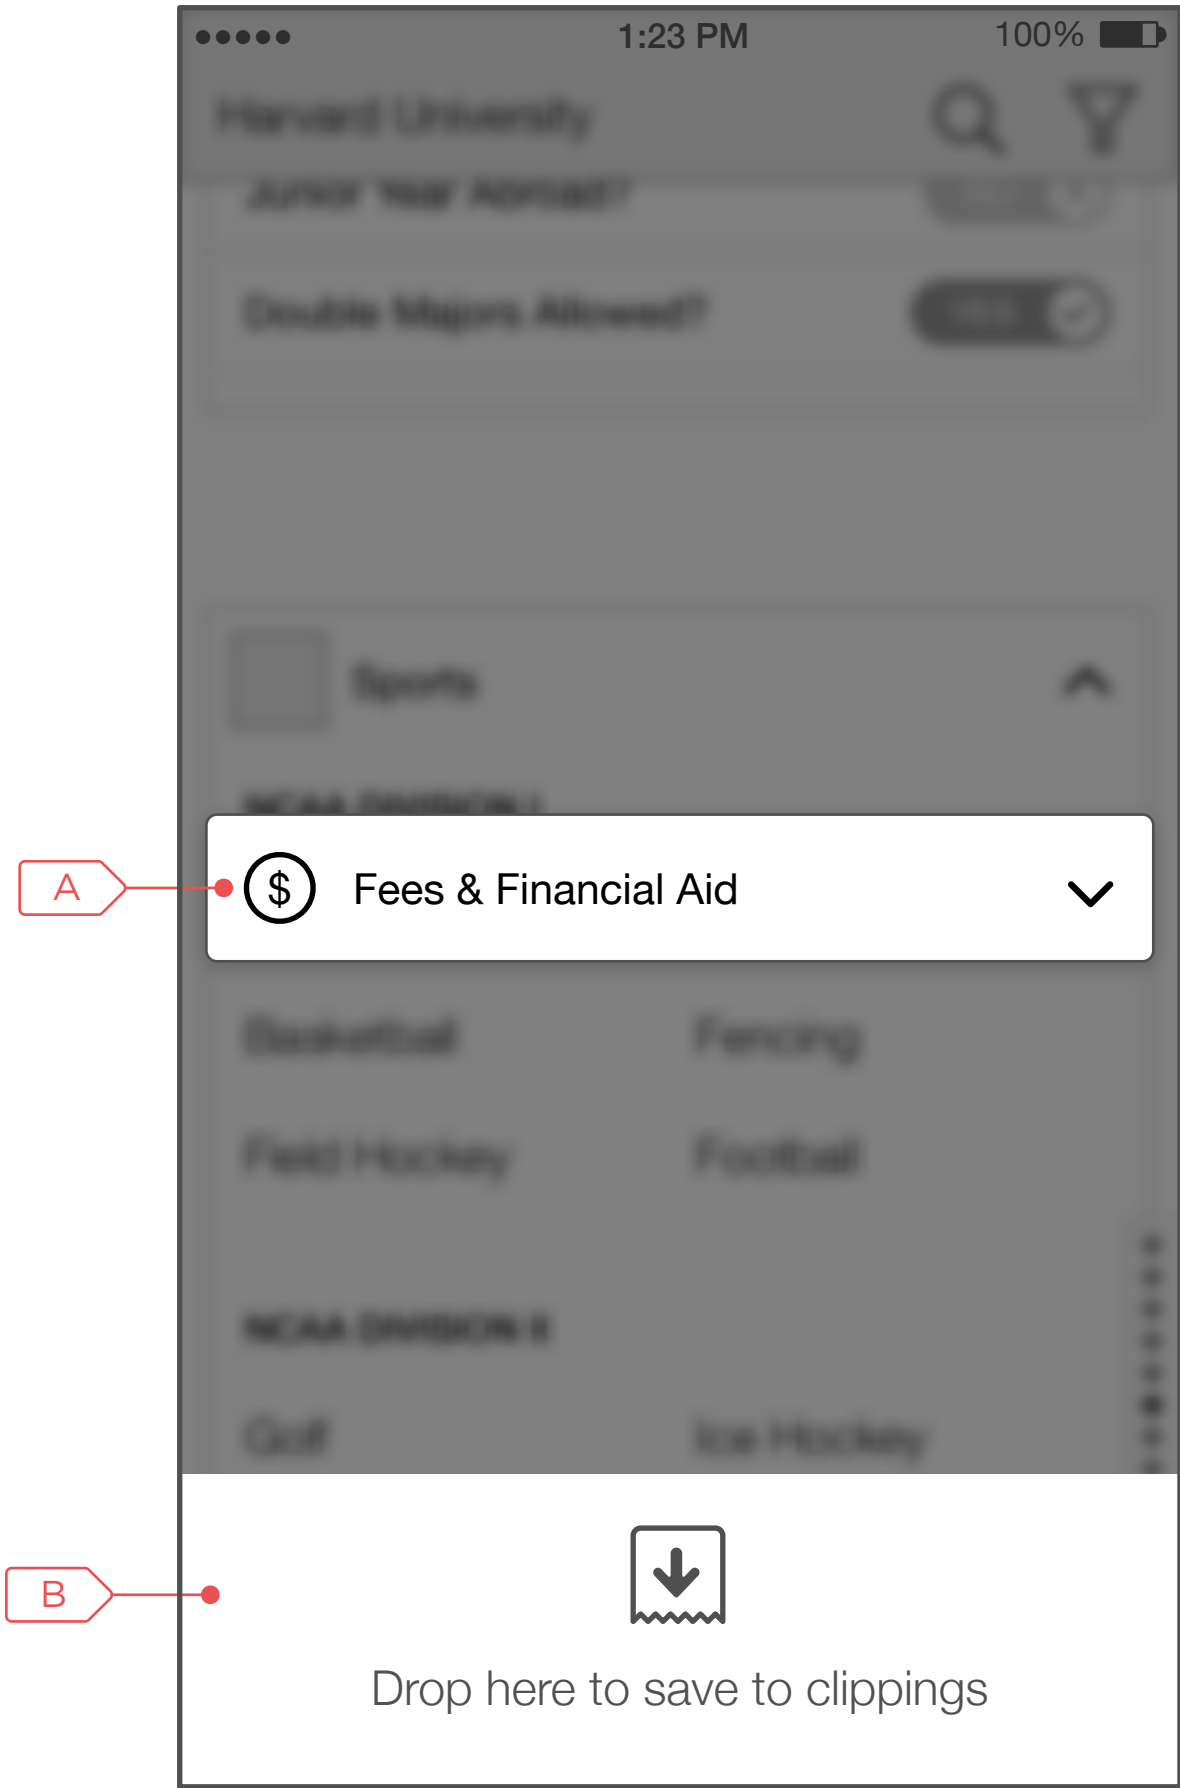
●●●●● 1:23 PM 100%

Harvard University

Junior Year Abroad?

Double Majors Allowed? YES

Sports

NCAA DIVISION I

A

$ Fees & Financial Aid

Basketball Fencing

Field Hockey Football

NCAA DIVISION II

Golf Ice Hockey

B

Drop here to save to clippings